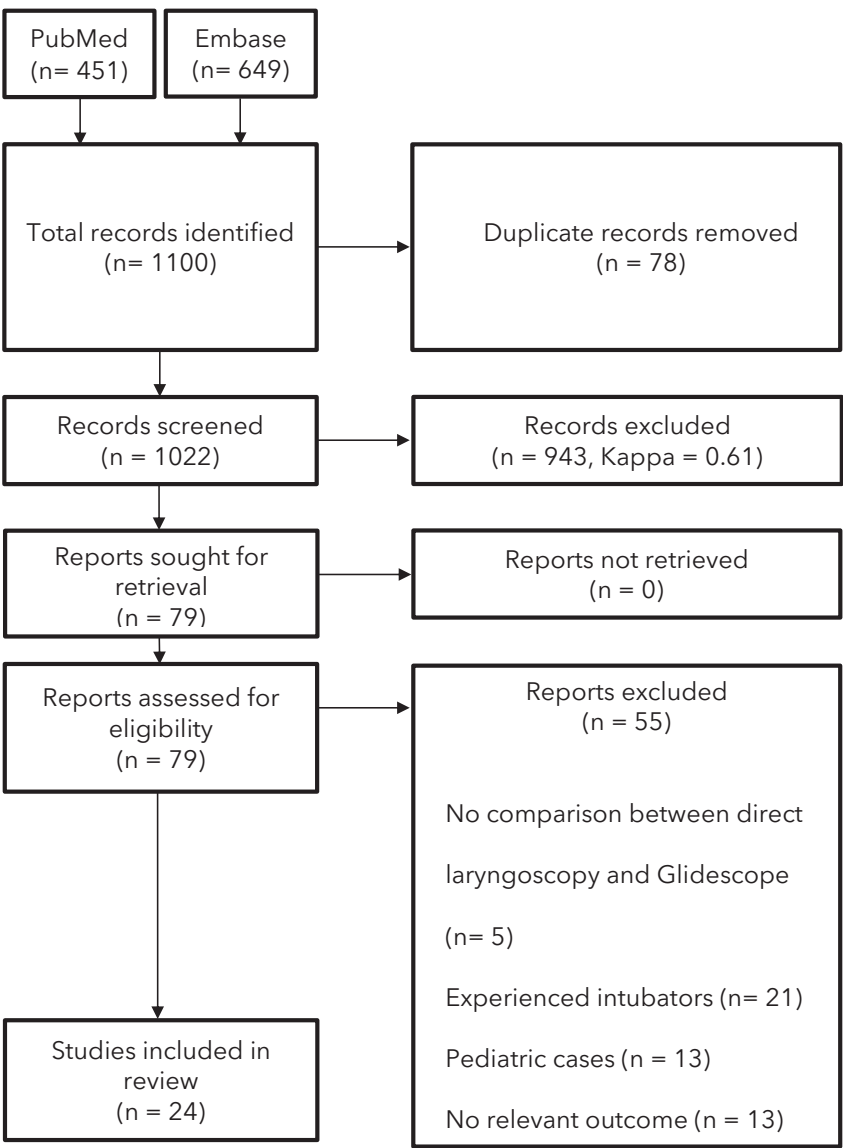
PubMed
(n= 451)

Embase
(n= 649)

Total records identified
(n= 1100)

Duplicate records removed
(n = 78)

Records screened
(n = 1022)

Records excluded
(n = 943, Kappa = 0.61)

Reports sought for retrieval
(n = 79)

Reports not retrieved
(n = 0)

Reports assessed for eligibility
(n = 79)

Reports excluded
(n = 55)

No comparison between direct

laryngoscopy and Glidescope

(n= 5)

Experienced intubators (n= 21)

Pediatric cases (n = 13)

No relevant outcome (n = 13)

Studies included in review
(n = 24)